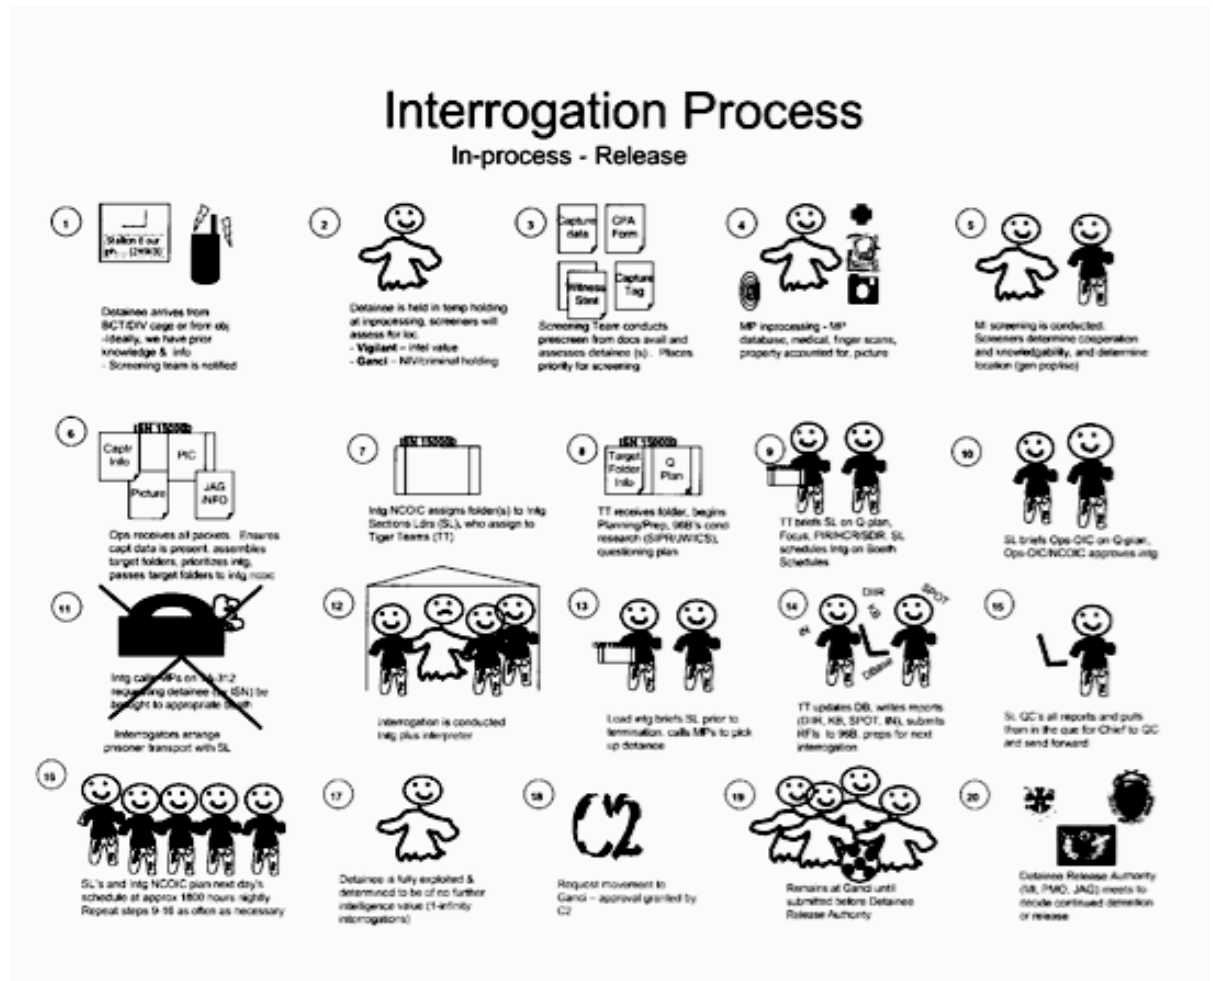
Interrogation Process
In-process - Release

1
Station Four
pm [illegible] (24/03)
Detainee arrives from BCT/DIV cage or from obj -Ideally, we have prior knowledge & info
- Screening team is notified

2
Detainee is held in temp holding at inprocessing, screeners will assess for loc:
- Vigilant – intel value
- Ganci – NIV/criminal holding

3
Capture data
CPA Form
Witness Stmt
Capture Tag
Screening Team conducts prescreen from docs avail and assesses detainee (s). Places priority for screening

4
MP inprocessing - MP database, medical, finger scans, property accounted for, picture

5
MI screening is conducted. Screeners determine cooperation and knowledgability, and determine location (gen pop/iso)

6
ISN 150000
Captr Info
PIC
Picture
JAG INFO
Ops receives all packets. Ensures capt data is present, assembles target folders, prioritizes intg, passes target folders to intg ncoic

7
ISN 150000
Intg NCOIC assigns folder(s) to Intg Sections Ldrs (SL), who assign to Tiger Teams (TT)

8
ISN 150000
Target Folder Info
Q Plan
TT receives folder, begins Planning/Prep, 98B's cond research (SIPR/JWICS), questioning plan

9
TT briefs SL on Q-plan, Focus, PIR/HCR/SDR. SL schedules Intg on Booth Schedules

10
SL briefs Ops-OIC on Q-plan, Ops-OIC/NCOIC approves intg

11
Intg calls MPs on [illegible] requesting detainee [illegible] ISN) be brought to appropriate booth
Interrogators arrange prisoner transport with SL

12
Interrogation is conducted Intg plus interpreter

13
Lead intg briefs SL prior to termination, calls MPs to pick up detainee

14
DIIR
KB
SPOT
IIR
Database
TT updates DB, writes reports (DIIR, KB, SPOT, IIR), submits RFIs to 98B, preps for next interrogation

15
SL QC's all reports and puts them in the que for Chief to QC and send forward

16
SL's and Intg NCOIC plan next day's schedule at approx 1800 hours nightly
Repeat steps 9-16 as often as necessary

17
Detainee is fully exploited & determined to be of no further intelligence value (1-infinity interrogations)

18
C2
Request movement to Ganci – approval granted by C2

19
Remains at Ganci until submitted before Detainee Release Authority

20
Detainee Release Authority (MI, PMO, JAG) meets to decide continued detention or release